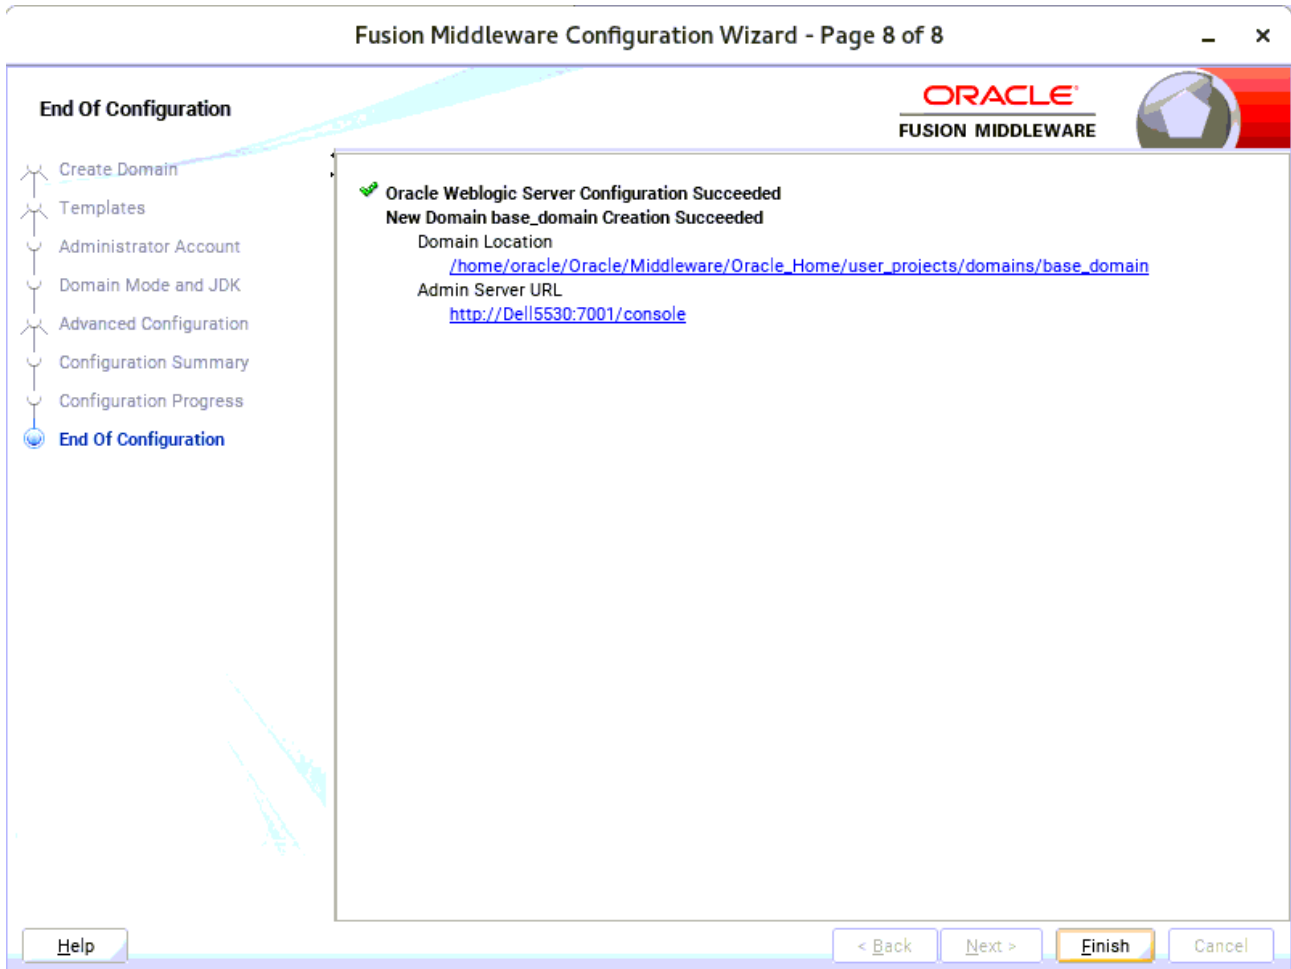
Fusion Middleware Configuration Wizard - Page 8 of 8

End Of Configuration

ORACLE®
FUSION MIDDLEWARE

Create Domain
Templates
Administrator Account
Domain Mode and JDK
Advanced Configuration
Configuration Summary
Configuration Progress
End Of Configuration

Oracle Weblogic Server Configuration Succeeded
New Domain base_domain Creation Succeeded
Domain Location
/home/oracle/Oracle/Middleware/Oracle_Home/user_projects/domains/base_domain
Admin Server URL
http://Dell5530:7001/console

Help
< Back
Next >
Finish
Cancel